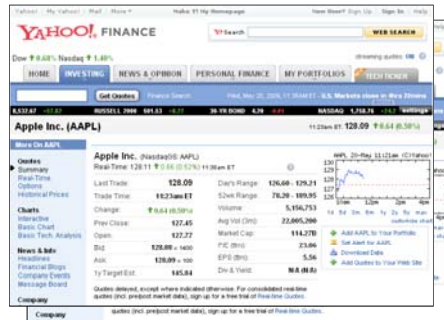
Yahoo! | My Yahoo! | Mail | More

Hello ?! My Homepage

New User? Sign Up | Sign In | Help

YAHOO! FINANCE

Search

WEB SEARCH

Dow ↑ 0.68% Nasdaq ↑ 1.48%

streaming quotes: ON

HOME | INVESTING | NEWS & OPINION | PERSONAL FINANCE | MY PORTFOLIOS | TECH TICKER

Get Quotes | Finance Search

Wed, May 20, 2009, 11:35AM ET - U.S. Markets close in 4hrs 25mins

8,537.67 +57.67 | RUSSELL 2000 501.53 +8.21 | 10-YR BOND 3.20 -0.03 | NASDAQ 1,758.78 +25.7 | Settings

Apple Inc. (AAPL)

11:23am ET: 128.09 ↑ 0.64 (0.50%)

More On AAPL

Quotes
Summary
Real-Time
Options
Historical Prices

Charts
Interactive
Basic Chart
Basic Tech. Analysis

News & Info
Headlines
Financial Blogs
Company Events
Message Board

Company

Apple Inc. (NasdaqGS: AAPL)

Real-Time: 128.11 ↑ 0.66 (0.52%) 11:36am ET

| | | | |
|---|---|---|---|
| Last Trade: | 128.09 | Day's Range: | 126.60 - 129.21 |
| Trade Time: | 11:23am ET | 52wk Range: | 78.20 - 189.95 |
| Change: | ↑ 0.64 (0.50%) | Volume: | 5,156,753 |
| Prev Close: | 127.45 | Avg Vol (3m): | 22,805,200 |
| Open: | 127.77 | Market Cap: | 114.27B |
| Bid: | 128.08 x 1400 | P/E (ttm): | 23.06 |
| Ask: | 128.09 x 100 | EPS (ttm): | 5.56 |
| 1y Target Est: | 145.84 | Div & Yield: | N/A (N/A) |

AAPL 20-May 11:21am (C)Yahoo!

129
128
127
126
125

10am 12pm 2pm 4pm

1d 5d 3m 6m 1y 2y 5y max

customize chart

Add AAPL to Your Portfolio
Set Alert for AAPL
Download Data
Add Quotes to Your Web Site

Quotes delayed, except where indicated otherwise. For consolidated real-time quotes (incl. pre/post market data), sign up for a free trial of Real-time Quotes.

Company

quotes (incl. pre/post market data), sign up for a free trial of Real-time Quotes.